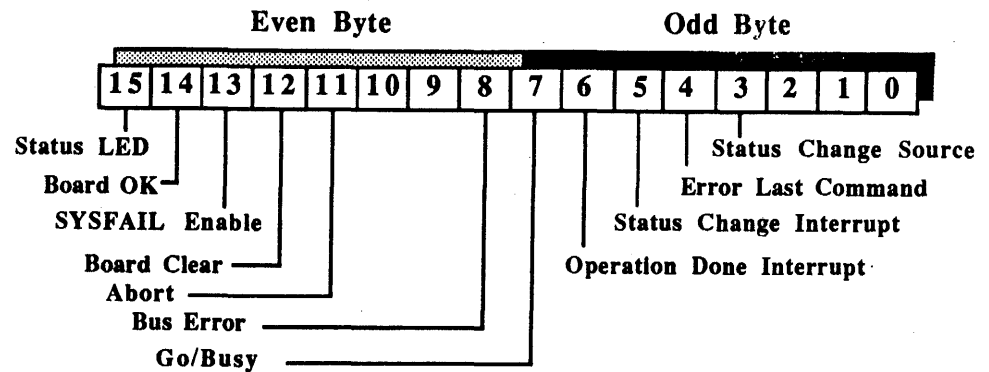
Even Byte

Odd Byte

15 14 13 12 11 10 9 8 7 6 5 4 3 2 1 0

Status LED

Board OK

SYSFAIL Enable

Board Clear

Abort

Bus Error

Go/Busy

Status Change Source

Error Last Command

Status Change Interrupt

Operation Done Interrupt